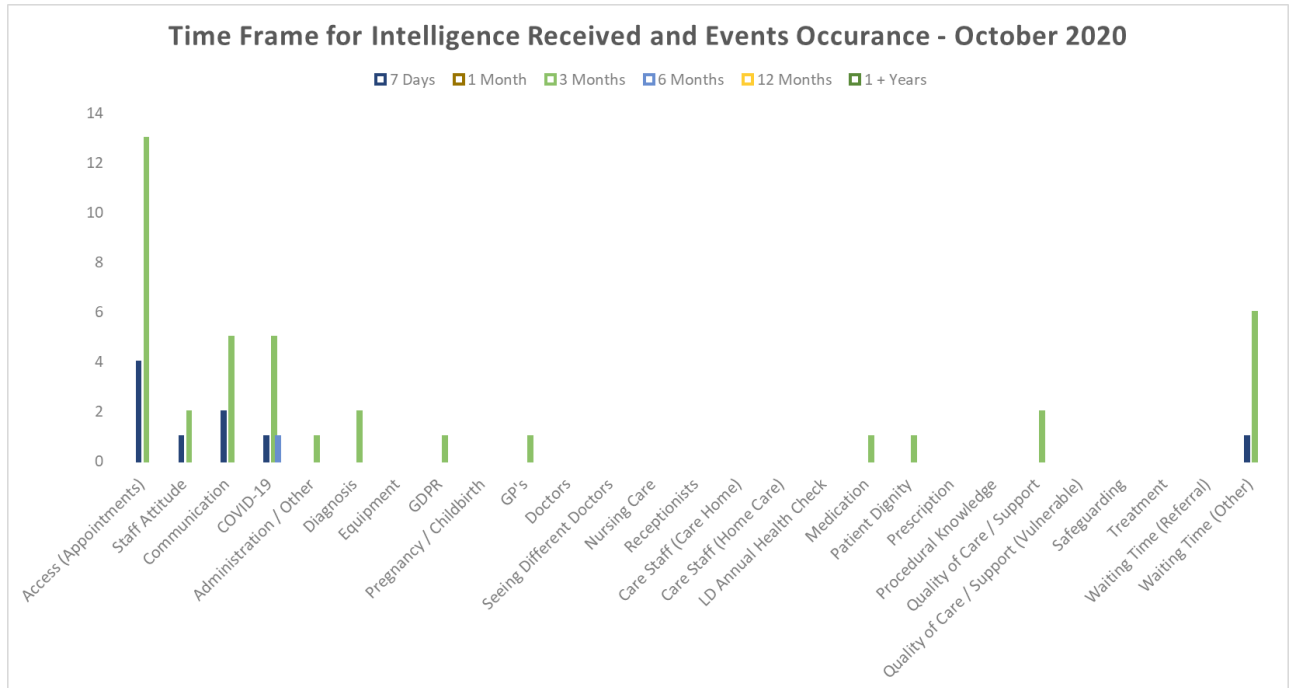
Time Frame for Intelligence Received and Events Occurance - October 2020

7 Days 1 Month 3 Months 6 Months 12 Months 1 + Years

14
12
10
8
6
4
2
0

Access (Appointments)
Staff Attitude
Communication
COVID-19
Administration / Other
Diagnosis
Equipment
GDPR
Pregnancy / Childbirth
GP's
Doctors
Seeing Different Doctors
Nursing Care
Receptionists
Care Staff (Care Home)
Care Staff (Home Care)
LD Annual Health Check
Medication
Patient Dignity
Prescription
Procedural Knowledge
Quality of Care / Support
Quality of Care / Support (Vulnerable)
Safeguarding
Treatment
Waiting Time (Referral)
Waiting Time (Other)